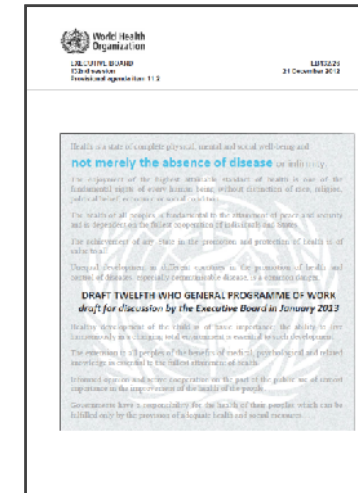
World Health Organization

EXECUTIVE BOARD
132nd session
Provisional agenda item 11.2

EB132/20
21 December 2012

Health is a state of complete physical, mental and social well-being and not merely the absence of disease or infirmity.

The enjoyment of the highest attainable standard of health is one of the fundamental rights of every human being without distinction of race, religion, political belief, economic or social condition.

The health of all peoples is fundamental to the attainment of peace and security and is dependent on the fullest co-operation of individuals and States.

The achievement of any State in the promotion and protection of health is of value to all.

Unequal development in different countries in the promotion of health and control of disease, especially communicable disease, is a common danger.

DRAFT TWELFTH WHO GENERAL PROGRAMME OF WORK
draft for discussion by the Executive Board in January 2013

Healthy development of the child is of basic importance; the ability to live harmoniously in a changing total environment is essential to such development.

The extension to all peoples of the benefits of medical, psychological and related knowledge is essential to the fullest attainment of health.

Informed opinion and active co-operation on the part of the public are of utmost importance in the improvement of the health of the people.

Governments have a responsibility for the health of their peoples which can be fulfilled only by the provision of adequate health and social measures.